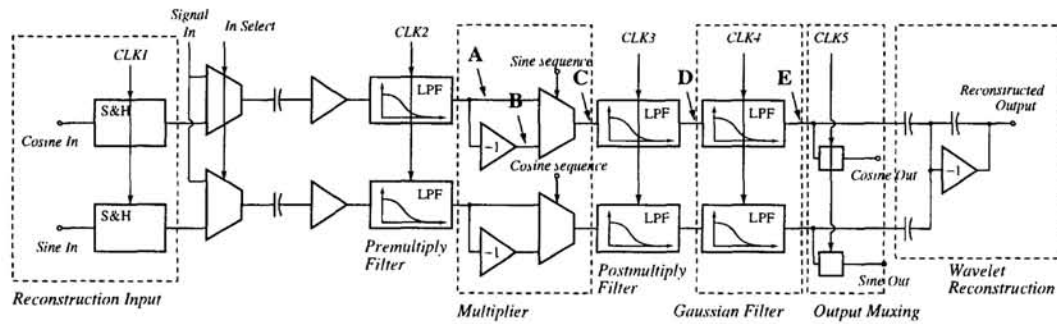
Signal In
In Select
CLK1
CLK2
CLK3
CLK4
CLK5
S&H
Cosine In
S&H
Sine In
Reconstruction Input
LPF
LPF
Premultiply Filter
A
B
C
D
E
Sine sequence
Cosine sequence
-1
-1
Multiplier
LPF
LPF
Postmultiply Filter
LPF
LPF
Gaussian Filter
Cosine Out
Sine Out
Output Muxing
Reconstructed Output
-1
Wavelet Reconstruction